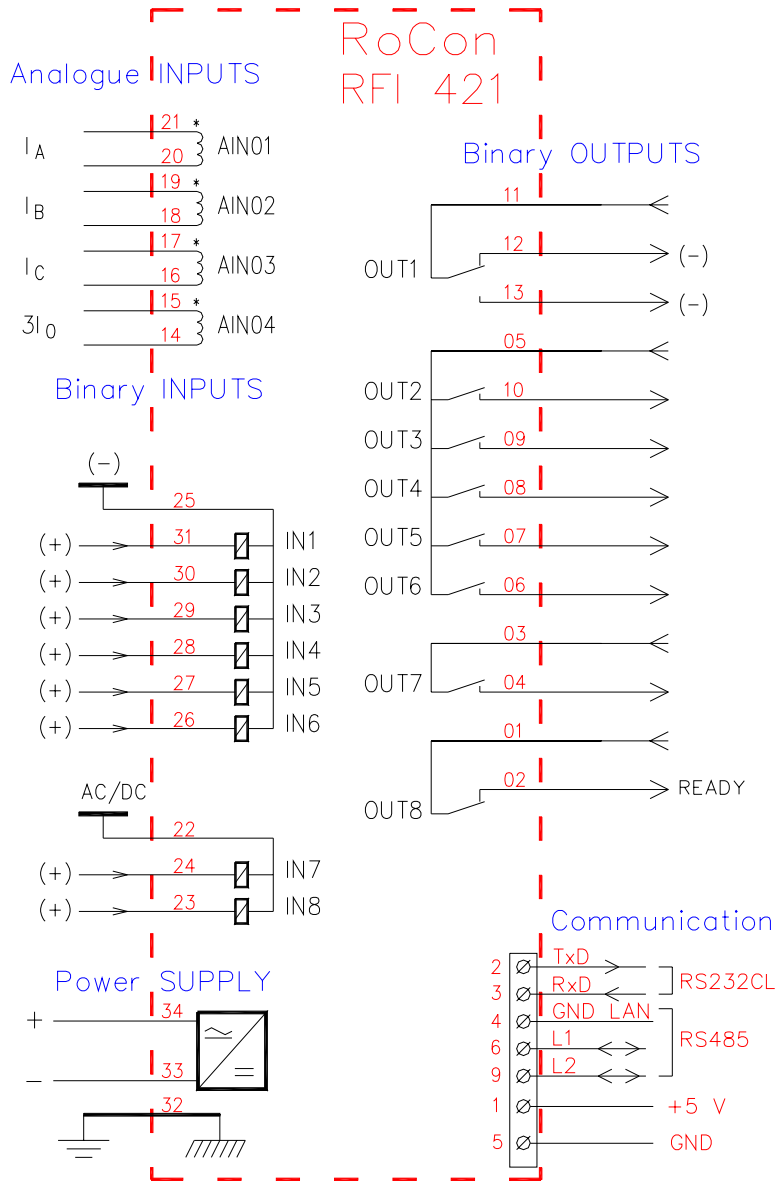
RoCon
RFI 421

Analogue INPUTS

$I_A$ 21 * 20 AIN01
$I_B$ 19 * 18 AIN02
$I_C$ 17 * 16 AIN03
$3I_0$ 15 * 14 AIN04

Binary INPUTS

(-)
25
(+) 31 IN1
(+) 30 IN2
(+) 29 IN3
(+) 28 IN4
(+) 27 IN5
(+) 26 IN6

AC/DC
22
(+) 24 IN7
(+) 23 IN8

Power SUPPLY

+ 34
– 33
32

Binary OUTPUTS

11
OUT1 12 (-)
13 (-)
05
OUT2 10
OUT3 09
OUT4 08
OUT5 07
OUT6 06
03
OUT7 04
01
OUT8 02 READY

Communication

2 TxD
3 RxD RS232CL
4 GND LAN
6 L1 RS485
9 L2
1 +5 V
5 GND